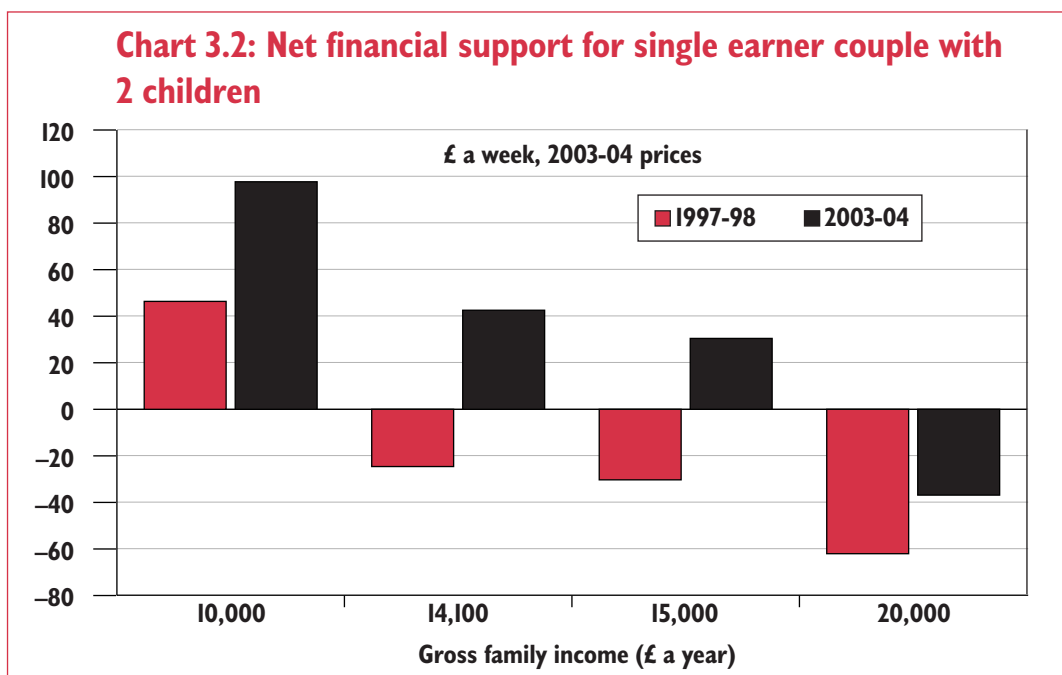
Chart 3.2: Net financial support for single earner couple with 2 children

£ a week, 2003-04 prices

1997-98 2003-04

120
100
80
60
40
20
0
–20
–40
–60
–80

10,000 14,100 15,000 20,000

Gross family income (£ a year)